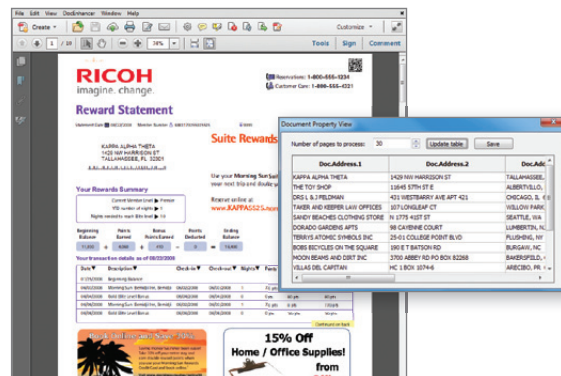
File Edit View DocEnhancer Window Help

Create

1 / 10

74%

Customize

Tools Sign Comment

RICOH
imagine. change.

Reservations: 1-800-555-1234
Customer Care: 1-800-555-4321

Reward Statement

KAPPA ALPHA THETA
1429 NW HARRISON ST
TALLAHASSEE, FL 32301

Suite Rewards

Your Rewards Summary

Use your Morning Sun
your next trip and double y

Reserve online at
www.KAPPASSS.S

Beginning Balance
Points Earned
Bonus Points Earned
Points Deducted
Ending Balance

Your transaction details as of 08/23/2008

Date
Description
Check-in
Check-out
Nights
Points

15% Off
Home / Office Supplies!
from

Document Property View

Number of pages to process: 30

Update table

Save

| Doc.Address.1 | Doc.Address.2 | Doc.Ad |
|---|---|---|
| KAPPA ALPHA THETA | 1429 NW HARRISON ST | TALLAHASSE |
| THE TOY SHOP | 11645 57TH ST E | ALBERTVILLO |
| DRS L & J FELDMAN | 431 WESTBARRY AVE APT 421 | CHICAGO, IL |
| TAKER AND KEEPER LAW OFFICES | 107 LONGLEAF CT | WILLOW PARI |
| SANDY BEACHES CLOTHING STORE | N 1775 41ST ST | SEATTLE, WA |
| DORADO GARDEN APTS | 98 CAYENNE COURT | LUMBERTIN, N |
| TERRYS ATOMIC SYMBOLS INC | 23-01 COLLEGE POINT BLVD | FLUSHING, NY |
| BOBS BICYCLES ON THE SQUARE | 190 E T BATSON RD | BURGAW, NC |
| MOON BEAMS AND DIRT INC | 3700 ABBEY RD PO BOX 82268 | BAKERSFIELD, |
| VILLAS DEL CAPITAN | HC 1 BOX 1074-6 | ARECIBO, PR |